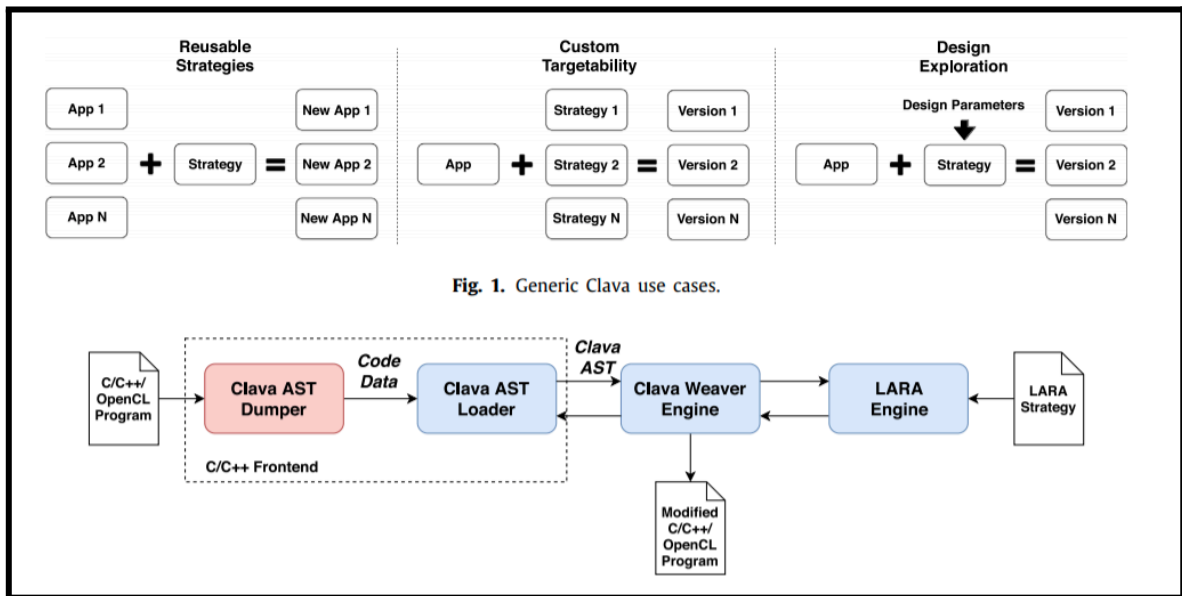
Reusable Strategies

App 1

App 2

App N

+

Strategy

=

New App 1

New App 2

New App N

Custom Targetability

App

+

Strategy 1

Strategy 2

Strategy N

=

Version 1

Version 2

Version N

Design Exploration

Design Parameters

App

+

Strategy

=

Version 1

Version 2

Version N

**Fig. 1.** Generic Clava use cases.

C/C++/ OpenCL Program

Clava AST Dumper

Code Data

Clava AST Loader

C/C++ Frontend

Clava AST

Clava Weaver Engine

LARA Engine

LARA Strategy

Modified C/C++/ OpenCL Program